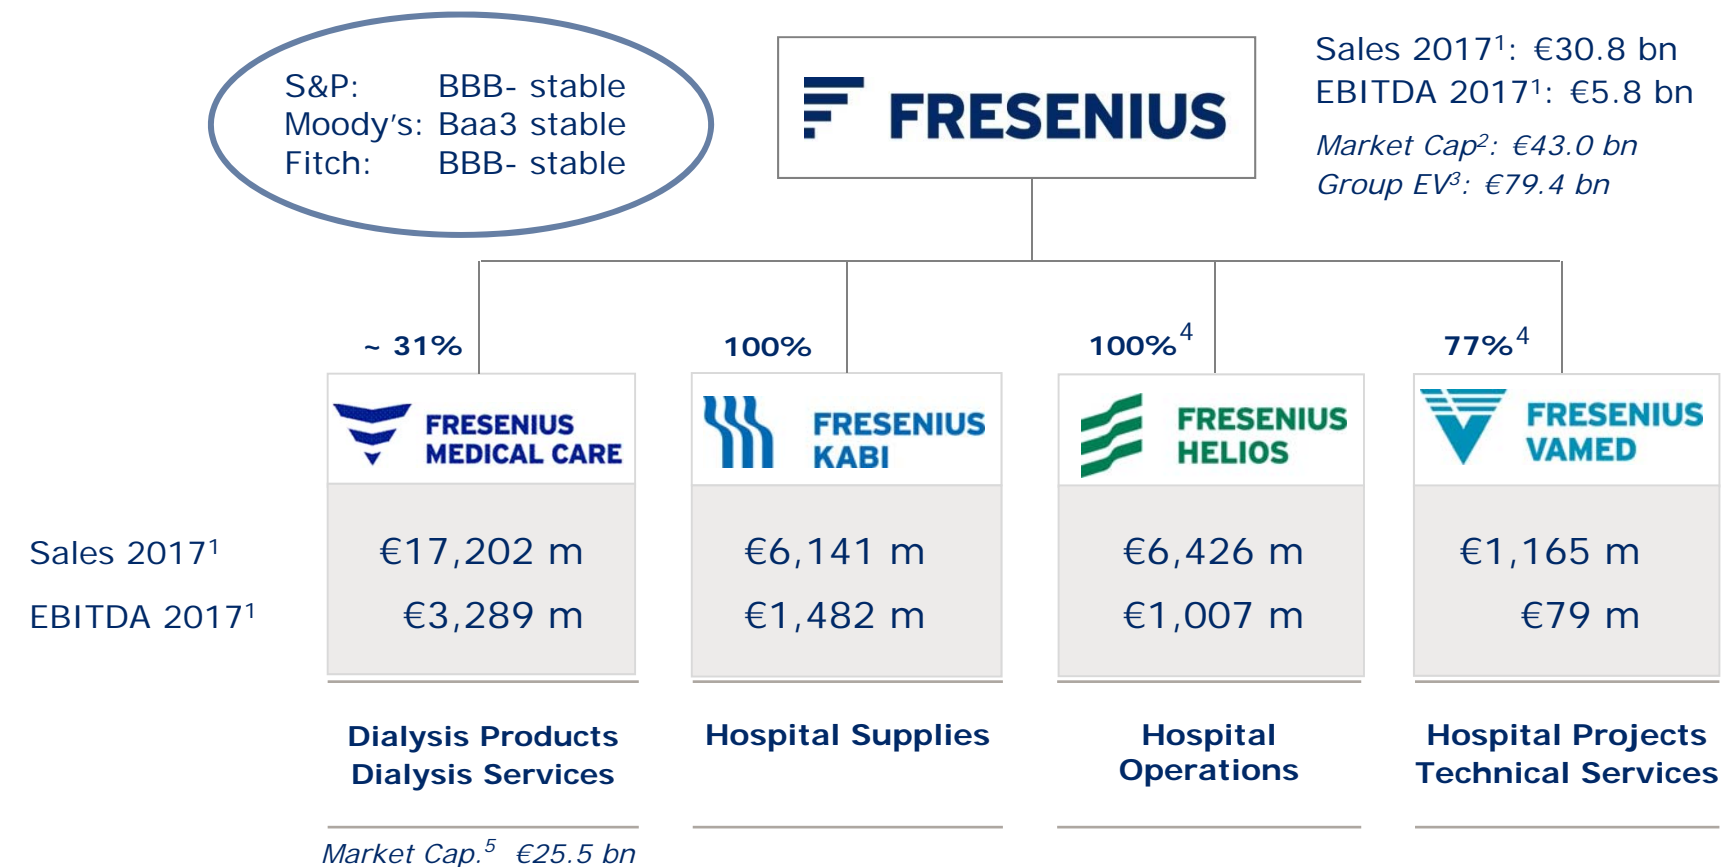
S&P: BBB- stable
Moody's: Baa3 stable
Fitch: BBB- stable

FRESENIUS

Sales 2017$^1$: €30.8 bn
EBITDA 2017$^1$: €5.8 bn
Market Cap$^2$: €43.0 bn
Group EV$^3$: €79.4 bn

~ 31%

100%

100%$^4$

77%$^4$

FRESENIUS MEDICAL CARE

FRESENIUS KABI

FRESENIUS HELIOS

FRESENIUS VAMED

| | | | | |
|---|---|---|---|---|
| Sales 2017$^1$ | €17,202 m | €6,141 m | €6,426 m | €1,165 m |
| EBITDA 2017$^1$ | €3,289 m | €1,482 m | €1,007 m | €79 m |

Dialysis Products
Dialysis Services

Hospital Supplies

Hospital Operations

Hospital Projects
Technical Services

Market Cap.$^5$ €25.5 bn